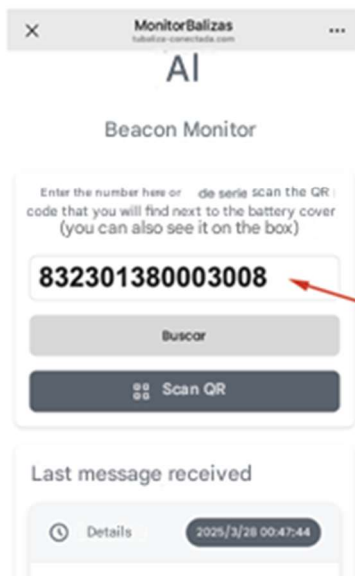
×
MonitorBalizas
tubaliza-conectada.com
...

Al

Beacon Monitor

Enter the number here or de serie scan the QR code that you will find next to the battery cover (you can also see it on the box)

832301380003008

Buscar

Scan QR

Last message received

Details
2025/3/28 00:47:44